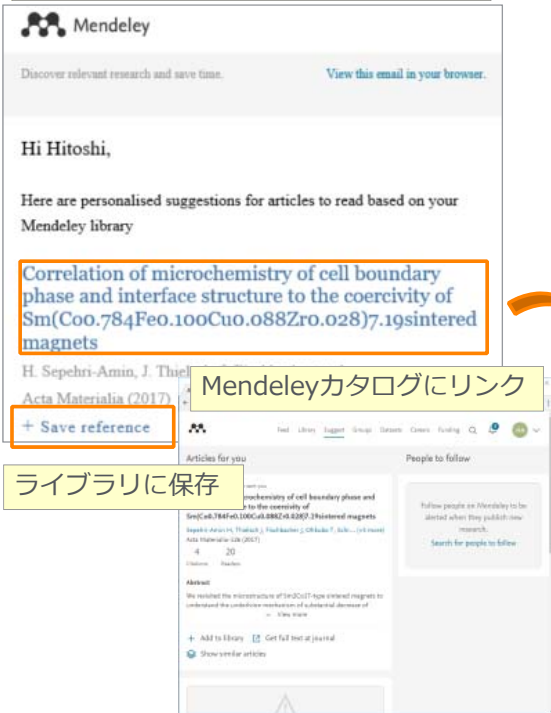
Mendeley

Discover relevant research and save time.

View this email in your browser.

Hi Hitoshi,

Here are personalised suggestions for articles to read based on your Mendeley library

Correlation of microchemistry of cell boundary phase and interface structure to the coercivity of Sm(Co0.784Fe0.100Cu0.088Zr0.028)7.19sintered magnets

H. Sepehri-Amin, J. Thiel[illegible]

Acta Materialia (2017)

+ Save reference

Mendeleyカタログにリンク

ライブラリに保存

Feed Library Suggest Groups Datasets Careers Funding

Articles for you

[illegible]rochemistry of cell boundary phase and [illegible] to the coercivity of Sm(Co0.784Fe0.100Cu0.088Zr0.028)7.19sintered magnets

Sepehri-Amin H, Thielsch J, Fischbacher J, Ohkubo T, Schr... (+6 more)

Acta Materialia 126 (2017)

4 Citations

20 Readers

Abstract

We revisited the microstructure of Sm(Co)17-type sintered magnets to understand the underlying mechanism of substantial decrease of

View more

+ Add to library

Get full text at journal

Show similar articles

People to follow

Follow people on Mendeley to be alerted when they publish new research.

Search for people to follow